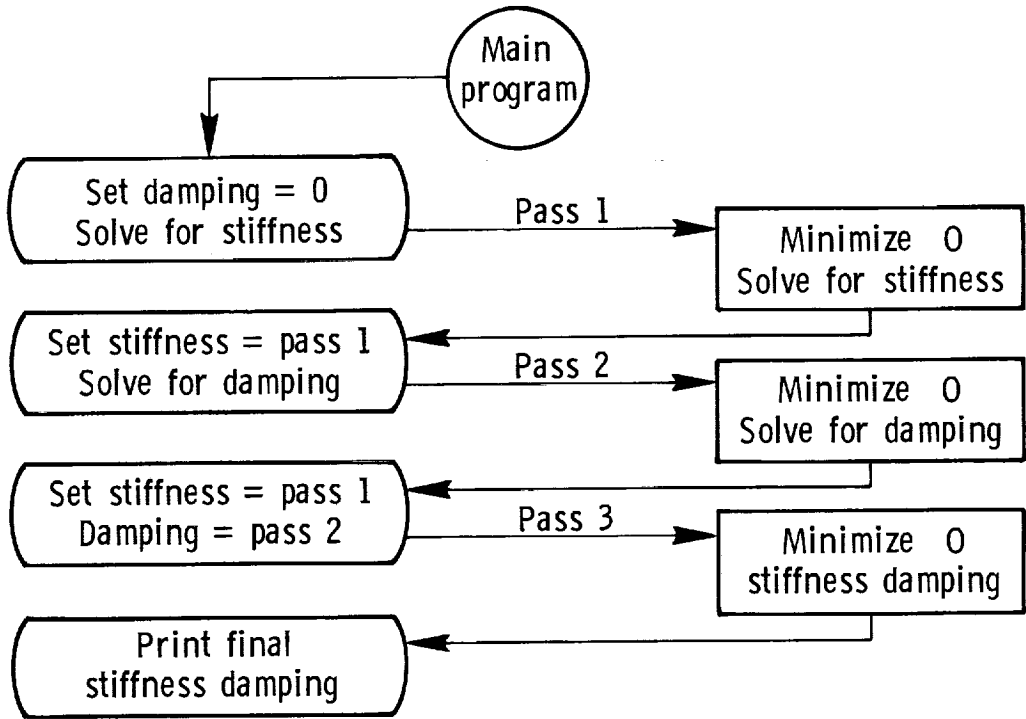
Main program

Set damping = 0
Solve for stiffness

Pass 1

Minimize O
Solve for stiffness

Set stiffness = pass 1
Solve for damping

Pass 2

Minimize O
Solve for damping

Set stiffness = pass 1
Damping = pass 2

Pass 3

Minimize O
stiffness damping

Print final
stiffness damping